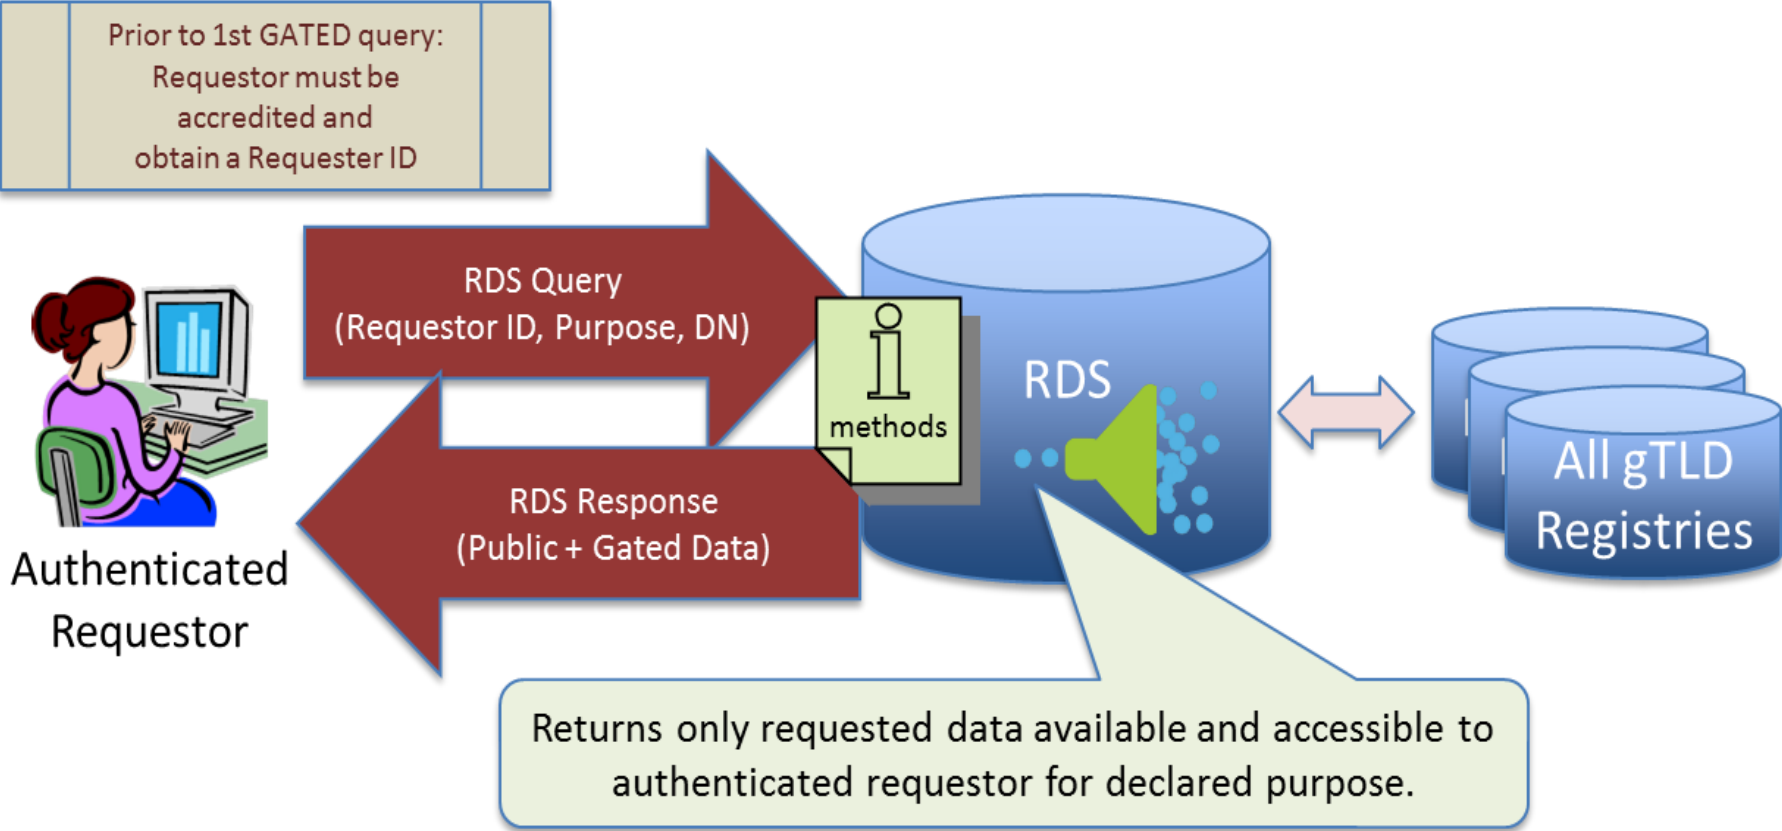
Prior to 1st GATED query: Requestor must be accredited and obtain a Requester ID

RDS Query
(Requestor ID, Purpose, DN)

RDS Response
(Public + Gated Data)

Authenticated Requestor

i
methods

RDS

All gTLD Registries

Returns only requested data available and accessible to authenticated requestor for declared purpose.